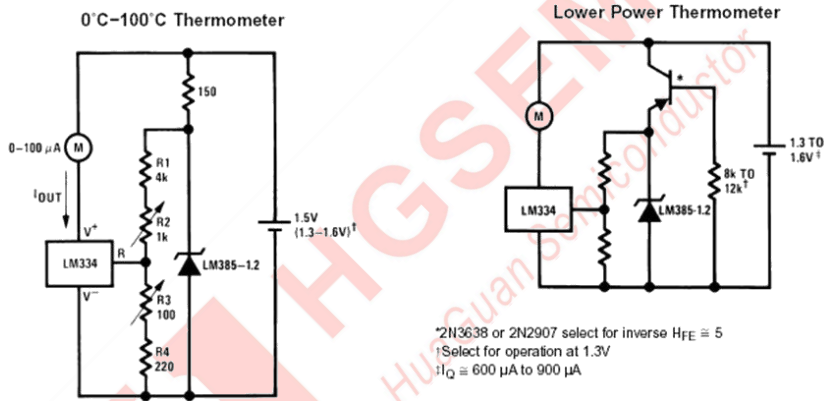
0°C–100°C Thermometer

150

0–100 μA

M

$I_{OUT}$

$V^+$

LM334

R

$V^-$

R1 4k

R2 1k

R3 100

R4 220

LM385–1.2

1.5V (1.3–1.6V)†

Lower Power Thermometer

M

*

LM334

LM385-1.2

8k TO 12k†

1.3 TO 1.6V‡

*2N3638 or 2N2907 select for inverse $H_{FE} \cong 5$
†Select for operation at 1.3V
‡$I_Q \cong 600\ \mu A$ to $900\ \mu A$

HGSEMI

HuaGuan Semiconductor